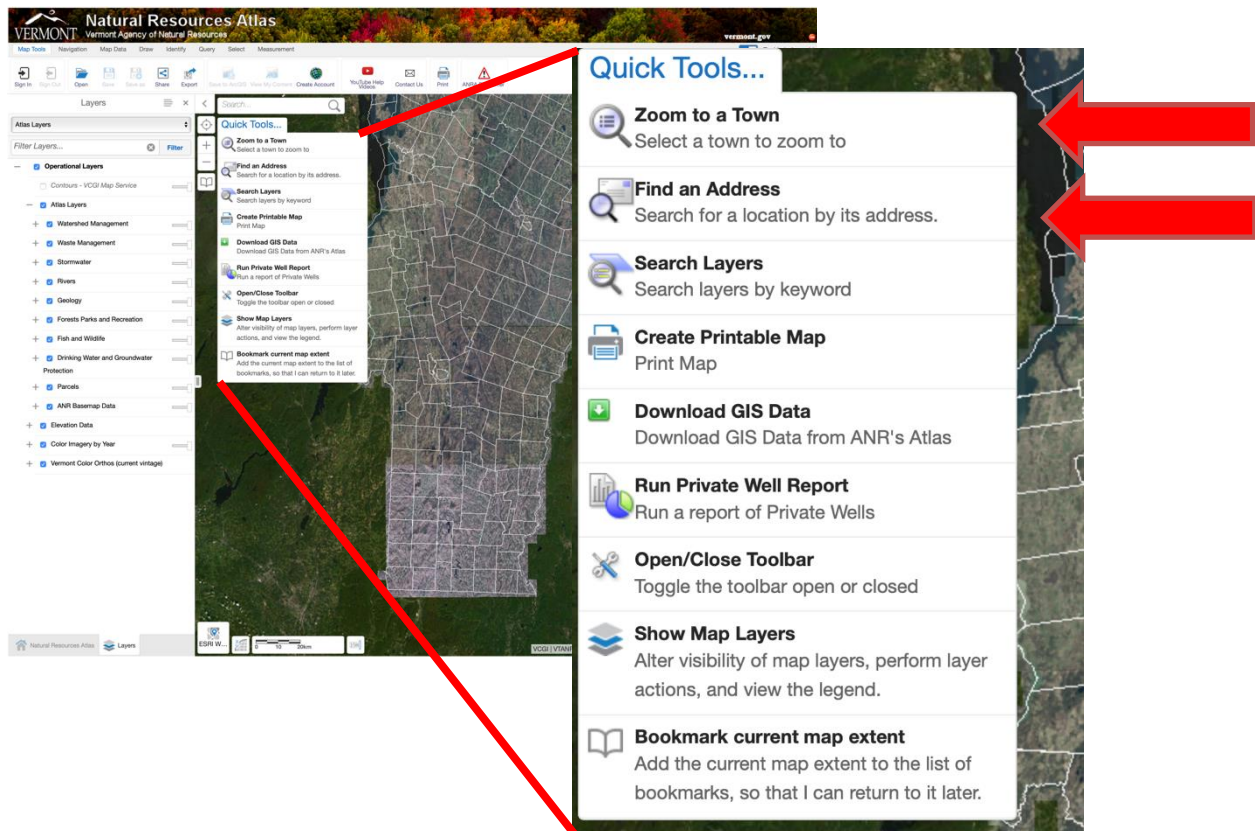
VERMONT Natural Resources Atlas
Vermont Agency of Natural Resources
vermont.gov

Map Tools Navigation Map Data Draw Identify Query Select Measurement

Sign In Sign Out Open Save Save as Share Export Save to ArcGIS View My Content Create Account YouTube Help Videos Contact Us Print ANR

Layers

Atlas Layers

Filter Layers... Filter

Operational Layers
Contours - VCGI Map Service
Atlas Layers
Watershed Management
Waste Management
Stormwater
Rivers
Geology
Forests Parks and Recreation
Fish and Wildlife
Drinking Water and Groundwater Protection
Parcels
ANR Basemap Data
Elevation Data
Color Imagery by Year
Vermont Color Orthos (current vintage)

Natural Resources Atlas Layers

Search...

Quick Tools...
Zoom to a Town
Select a town to zoom to
Find an Address
Search for a location by its address.
Search Layers
Search layers by keyword
Create Printable Map
Print Map
Download GIS Data
Download GIS Data from ANR's Atlas
Run Private Well Report
Run a report of Private Wells
Open/Close Toolbar
Toggle the toolbar open or closed
Show Map Layers
Alter visibility of map layers, perform layer actions, and view the legend.
Bookmark current map extent
Add the current map extent to the list of bookmarks, so that I can return to it later.

ESRI W...
0 10 20km
VCGI | VTANR

Quick Tools...
Zoom to a Town
Select a town to zoom to
Find an Address
Search for a location by its address.
Search Layers
Search layers by keyword
Create Printable Map
Print Map
Download GIS Data
Download GIS Data from ANR's Atlas
Run Private Well Report
Run a report of Private Wells
Open/Close Toolbar
Toggle the toolbar open or closed
Show Map Layers
Alter visibility of map layers, perform layer actions, and view the legend.
Bookmark current map extent
Add the current map extent to the list of bookmarks, so that I can return to it later.